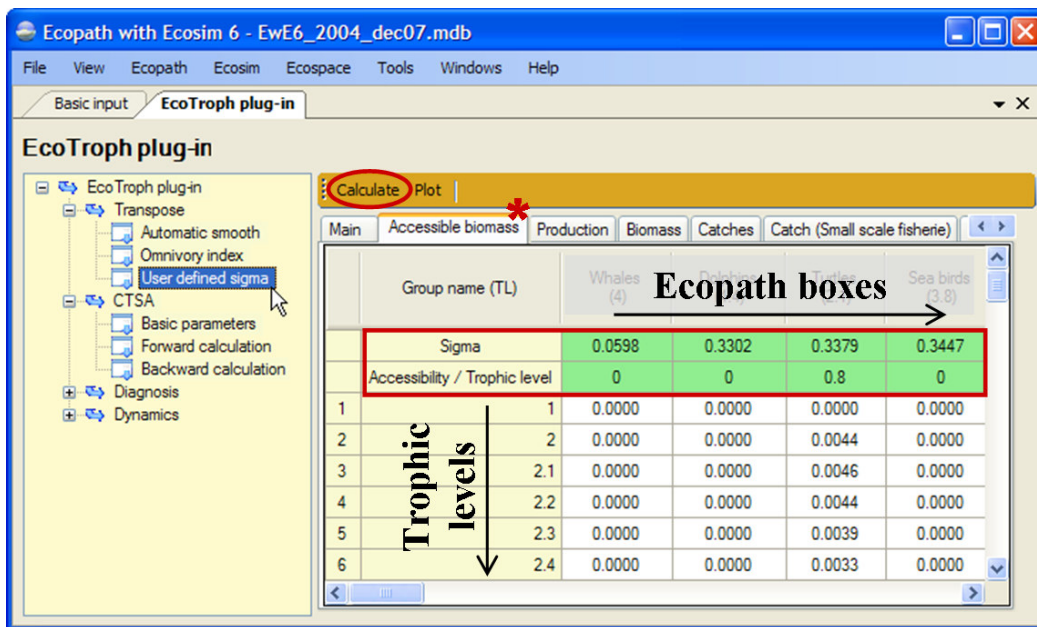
Ecopath with Ecosim 6 - EwE6_2004_dec07.mdb

File View Ecopath Ecosim Ecospace Tools Windows Help

Basic input EcoTroph plug-in

EcoTroph plug-in

EcoTroph plug-in
Transpose
Automatic smooth
Omnivory index
User defined sigma
CTSA
Basic parameters
Forward calculation
Backward calculation
Diagnosis
Dynamics

Calculate Plot

Main Accessible biomass * Production Biomass Catches Catch (Small scale fisherie)

Ecopath boxes

Trophic levels

| | Group name (TL) | Whales (4) | Dolphins | Turtles | Sea birds (3.8) |
|---|---|---|---|---|---|
| | Sigma | 0.0598 | 0.3302 | 0.3379 | 0.3447 |
| | Accessibility / Trophic level | 0 | 0 | 0.8 | 0 |
| 1 | 1 | 0.0000 | 0.0000 | 0.0000 | 0.0000 |
| 2 | 2 | 0.0000 | 0.0000 | 0.0044 | 0.0000 |
| 3 | 2.1 | 0.0000 | 0.0000 | 0.0046 | 0.0000 |
| 4 | 2.2 | 0.0000 | 0.0000 | 0.0044 | 0.0000 |
| 5 | 2.3 | 0.0000 | 0.0000 | 0.0039 | 0.0000 |
| 6 | 2.4 | 0.0000 | 0.0000 | 0.0033 | 0.0000 |